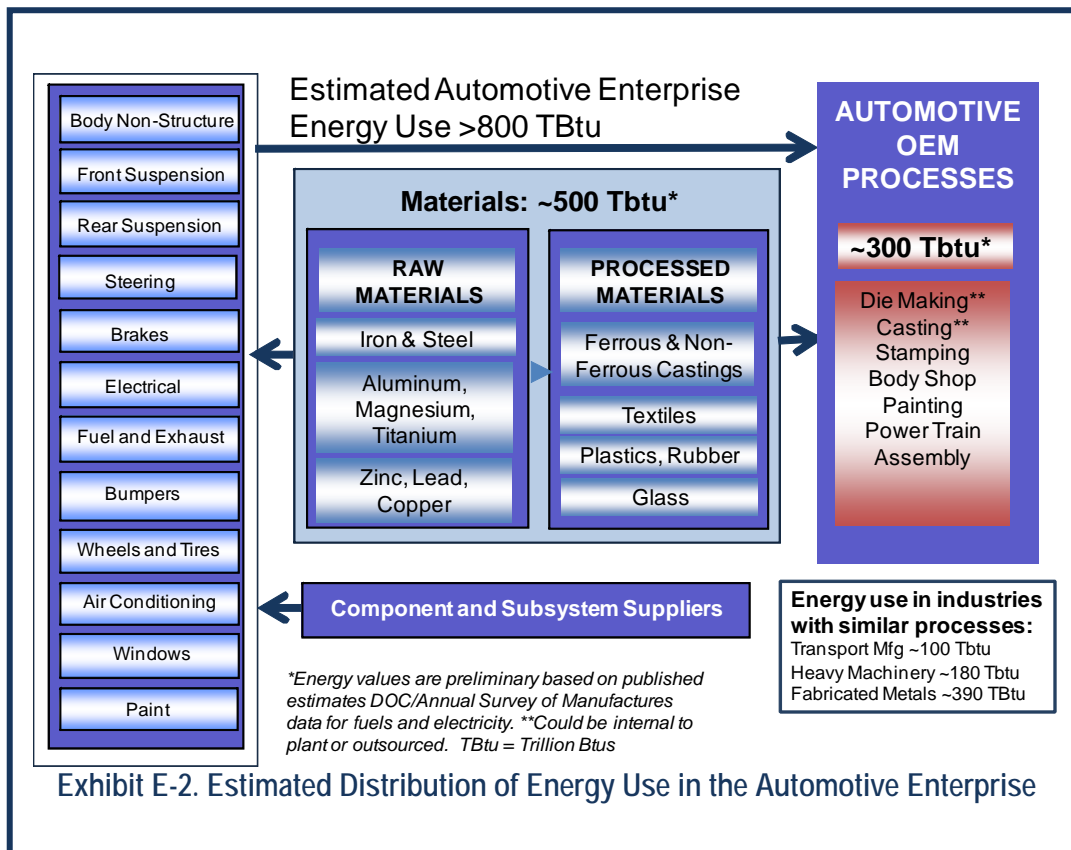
Body Non-Structure
Front Suspension
Rear Suspension
Steering
Brakes
Electrical
Fuel and Exhaust
Bumpers
Wheels and Tires
Air Conditioning
Windows
Paint

Estimated Automotive Enterprise Energy Use >800 TBtu

Materials: ~500 Tbtu*

RAW MATERIALS
Iron & Steel
Aluminum, Magnesium, Titanium
Zinc, Lead, Copper

PROCESSED MATERIALS
Ferrous & Non-Ferrous Castings
Textiles
Plastics, Rubber
Glass

AUTOMOTIVE OEM PROCESSES
~300 Tbtu*
Die Making**
Casting**
Stamping
Body Shop
Painting
Power Train
Assembly

Component and Subsystem Suppliers

Energy use in industries with similar processes:
Transport Mfg ~100 Tbtu
Heavy Machinery ~180 Tbtu
Fabricated Metals ~390 TBtu

*Energy values are preliminary based on published estimates DOC/Annual Survey of Manufactures data for fuels and electricity. **Could be internal to plant or outsourced. TBtu = Trillion Btus

Exhibit E-2. Estimated Distribution of Energy Use in the Automotive Enterprise